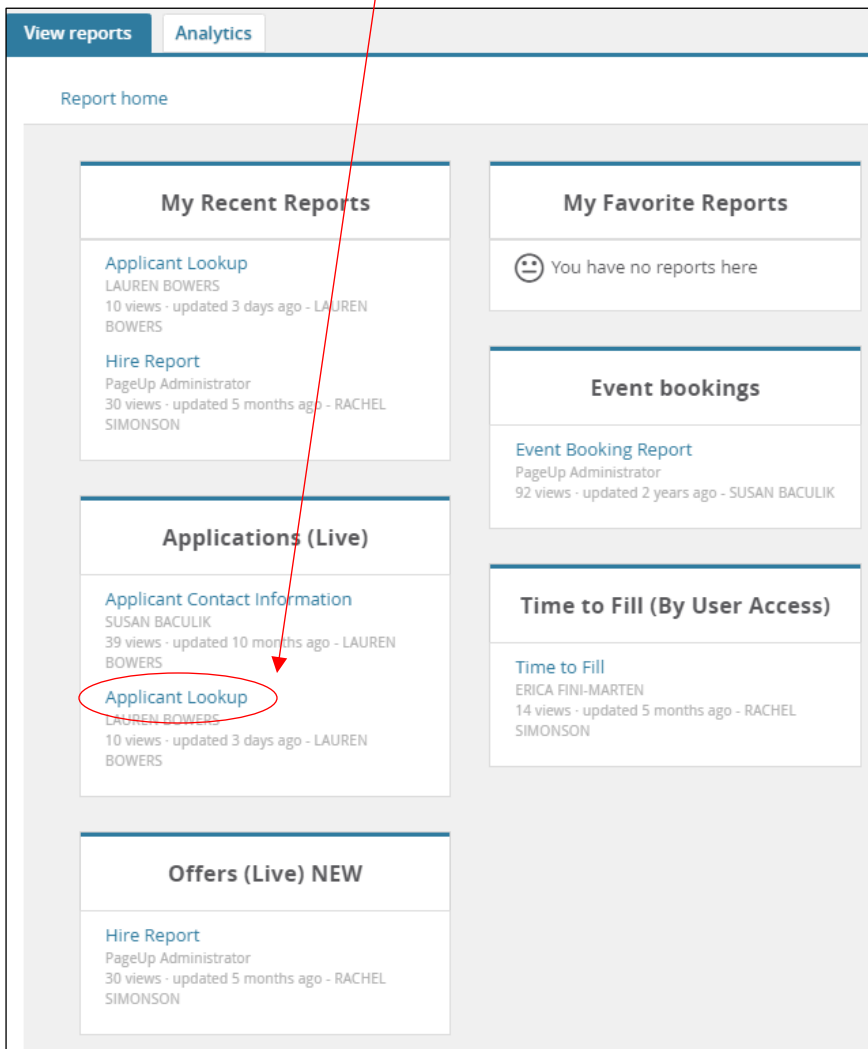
View reports | Analytics

Report home

My Recent Reports

Applicant Lookup
LAUREN BOWERS
10 views · updated 3 days ago - LAUREN BOWERS

Hire Report
PageUp Administrator
30 views · updated 5 months ago - RACHEL SIMONSON

Applications (Live)

Applicant Contact Information
SUSAN BACULIK
39 views · updated 10 months ago - LAUREN BOWERS

Applicant Lookup
LAUREN BOWERS
10 views · updated 3 days ago - LAUREN BOWERS

Offers (Live) NEW

Hire Report
PageUp Administrator
30 views · updated 5 months ago - RACHEL SIMONSON

My Favorite Reports

You have no reports here

Event bookings

Event Booking Report
PageUp Administrator
92 views · updated 2 years ago - SUSAN BACULIK

Time to Fill (By User Access)

Time to Fill
ERICA FINI-MARTEN
14 views · updated 5 months ago - RACHEL SIMONSON